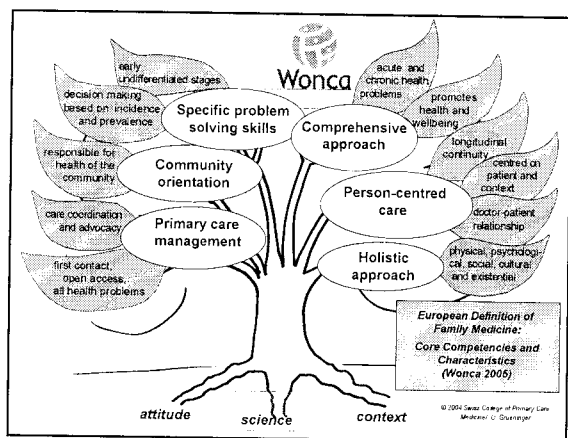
Wonca

early undifferentiated stages

decision making based on incidence and prevalence

responsible for health of the community

care coordination and advocacy

first contact, open access, all health problems

Specific problem solving skills

Community orientation

Primary care management

acute and chronic health problems

promotes health and wellbeing

Comprehensive approach

longitudinal continuity

centred on patient and context

doctor-patient relationship

Person-centred care

physical, psychological, social, cultural and existential

Holistic approach

European Definition of Family Medicine: Core Competencies and Characteristics (Wonca 2005)

attitude

science

context

© 2004 Swiss College of Primary Care Medicine / C. Gruninger